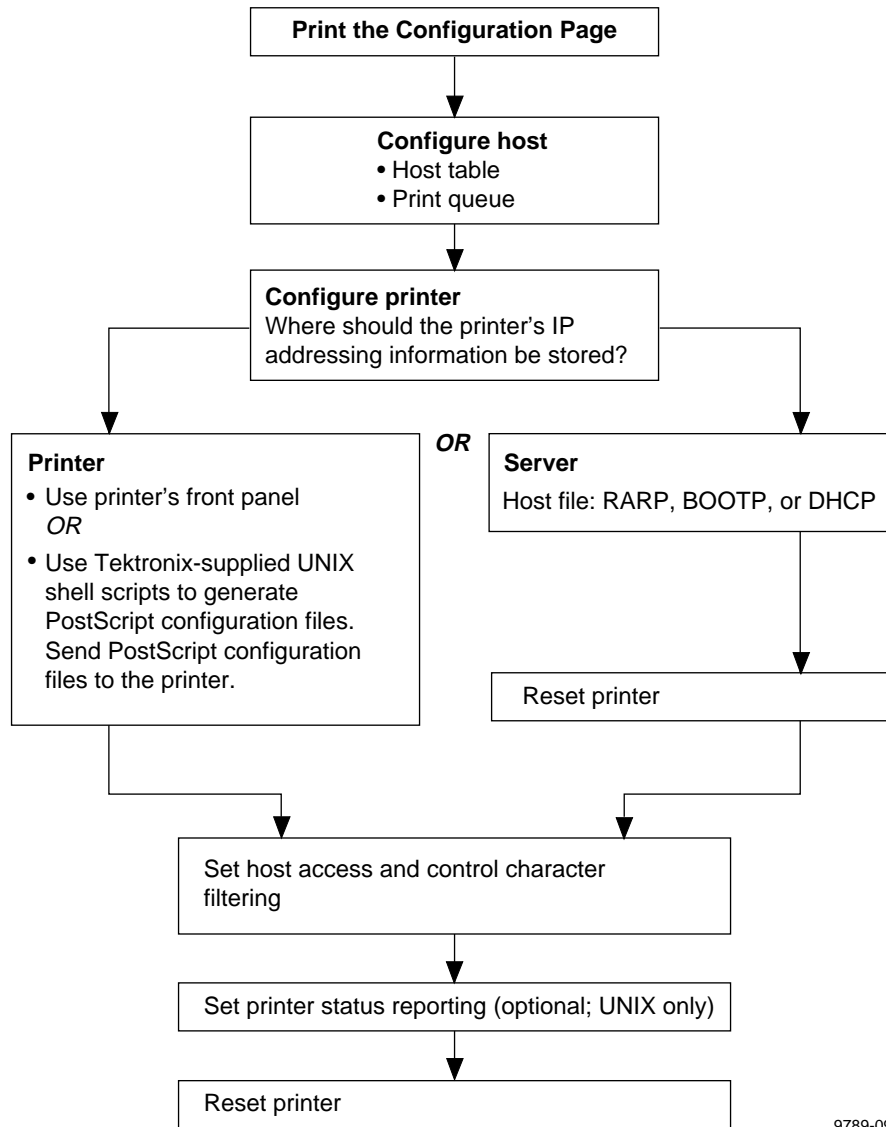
Print the Configuration Page

Configure host
• Host table
• Print queue

Configure printer
Where should the printer's IP addressing information be stored?

OR

Printer
• Use printer's front panel
OR
• Use Tektronix-supplied UNIX shell scripts to generate PostScript configuration files. Send PostScript configuration files to the printer.

Server
Host file: RARP, BOOTP, or DHCP

Reset printer

Set host access and control character filtering

Set printer status reporting (optional; UNIX only)

Reset printer

9789-0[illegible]